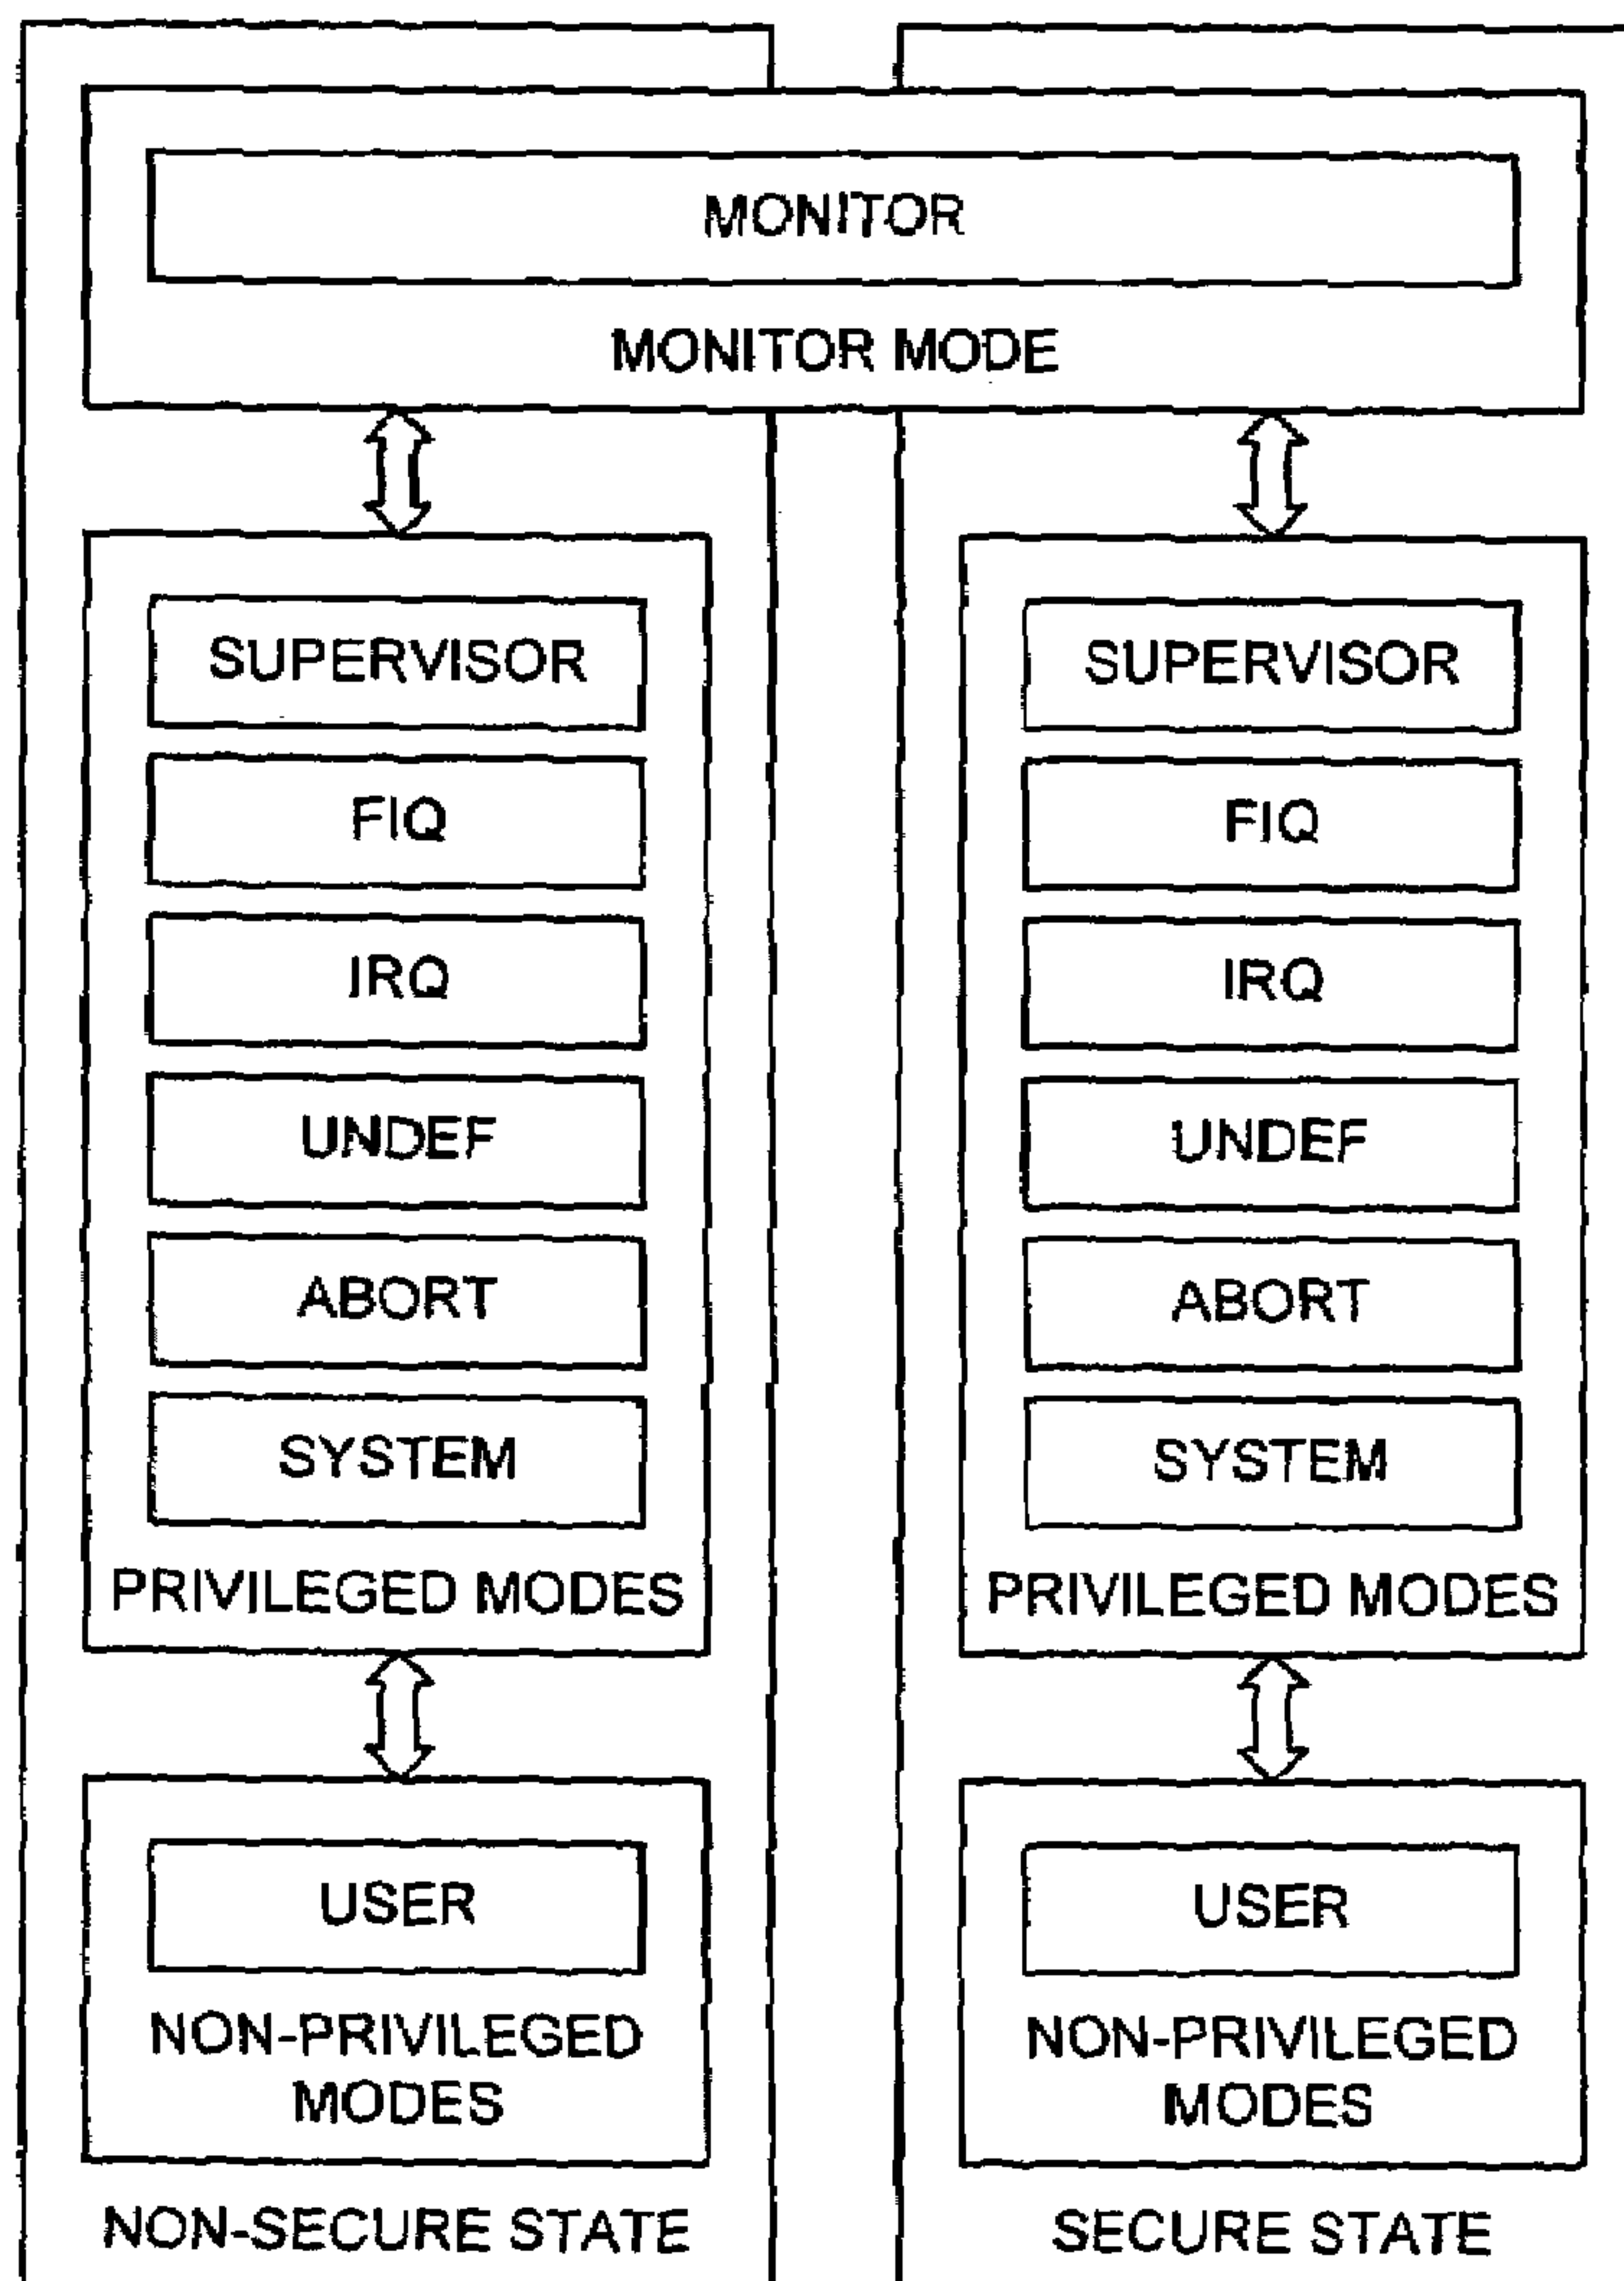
MONITOR

MONITOR MODE

SUPERVISOR

FIQ

IRQ

UNDEF

ABORT

SYSTEM

PRIVILEGED MODES

USER

NON-PRIVILEGED MODES

NON-SECURE STATE

SUPERVISOR

FIQ

IRQ

UNDEF

ABORT

SYSTEM

PRIVILEGED MODES

USER

NON-PRIVILEGED MODES

SECURE STATE